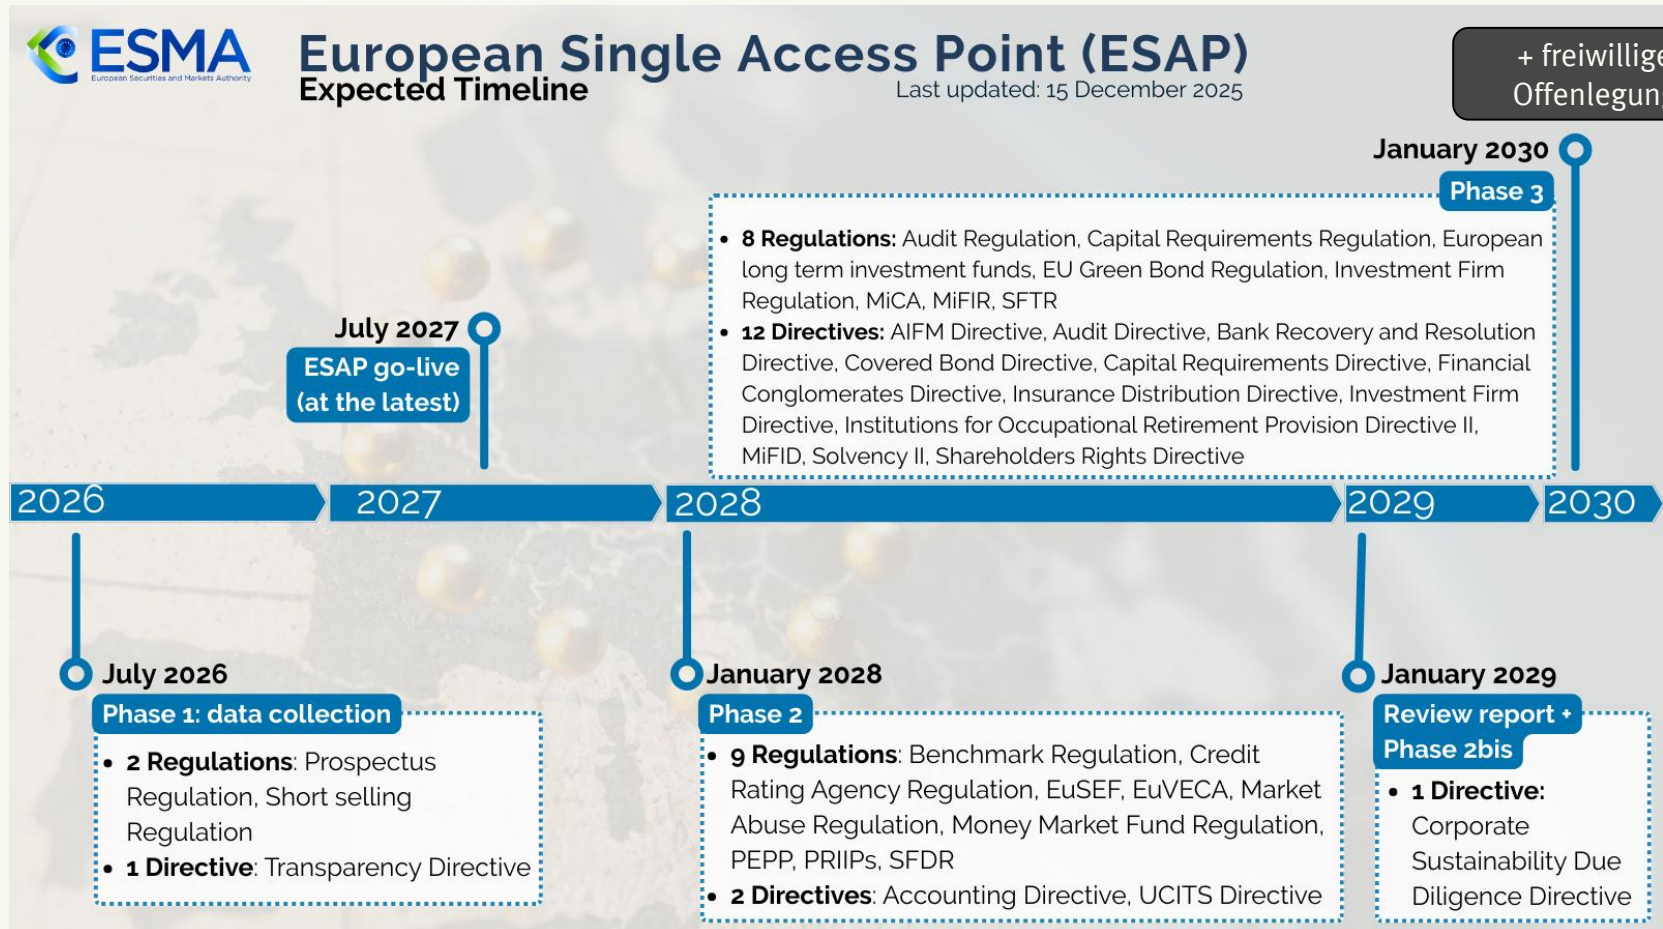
ESMA
European Securities and Markets Authority

European Single Access Point (ESAP)
Expected Timeline
Last updated: 15 December 2025

+ freiwillig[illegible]
Offenlegun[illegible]

January 2030
Phase 3
• **8 Regulations:** Audit Regulation, Capital Requirements Regulation, European long term investment funds, EU Green Bond Regulation, Investment Firm Regulation, MiCA, MiFIR, SFTR
• **12 Directives:** AIFM Directive, Audit Directive, Bank Recovery and Resolution Directive, Covered Bond Directive, Capital Requirements Directive, Financial Conglomerates Directive, Insurance Distribution Directive, Investment Firm Directive, Institutions for Occupational Retirement Provision Directive II, MiFID, Solvency II, Shareholders Rights Directive

July 2027
ESAP go-live (at the latest)

2026 2027 2028 2029 2030

July 2026
Phase 1: data collection
• **2 Regulations**: Prospectus Regulation, Short selling Regulation
• **1 Directive**: Transparency Directive

January 2028
Phase 2
• **9 Regulations**: Benchmark Regulation, Credit Rating Agency Regulation, EuSEF, EuVECA, Market Abuse Regulation, Money Market Fund Regulation, PEPP, PRIIPs, SFDR
• **2 Directives**: Accounting Directive, UCITS Directive

January 2029
Review report + Phase 2bis
• **1 Directive:** Corporate Sustainability Due Diligence Directive